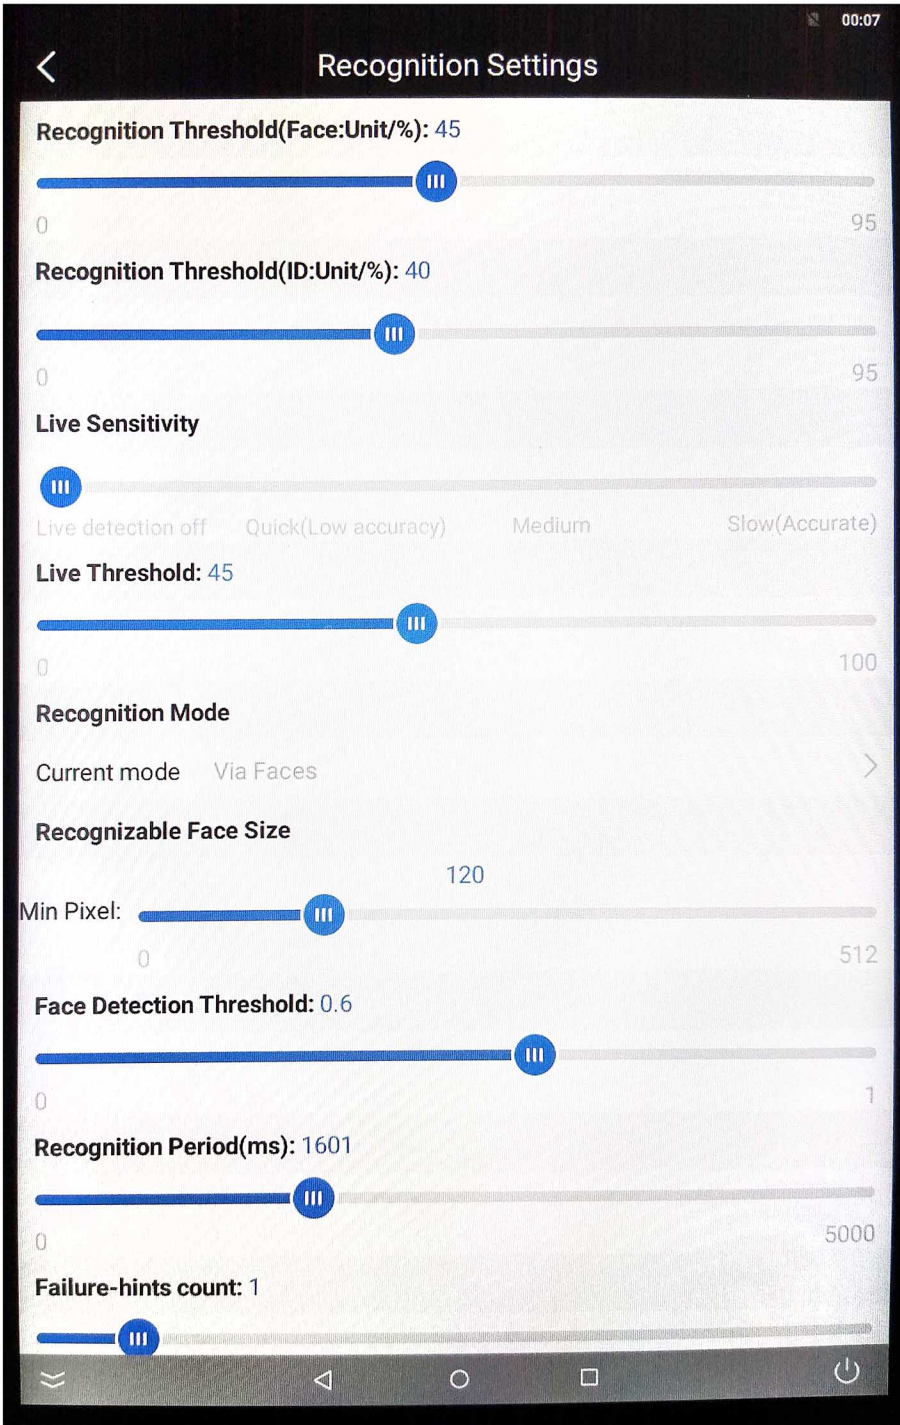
00:07

Recognition Settings

Recognition Threshold(Face:Unit/%): 45

0 95

Recognition Threshold(ID:Unit/%): 40

0 95

Live Sensitivity

Live detection off Quick(Low accuracy) Medium Slow(Accurate)

Live Threshold: 45

0 100

Recognition Mode

Current mode Via Faces

Recognizable Face Size

120

Min Pixel:

0 512

Face Detection Threshold: 0.6

0 1

Recognition Period(ms): 1601

0 5000

Failure-hints count: 1